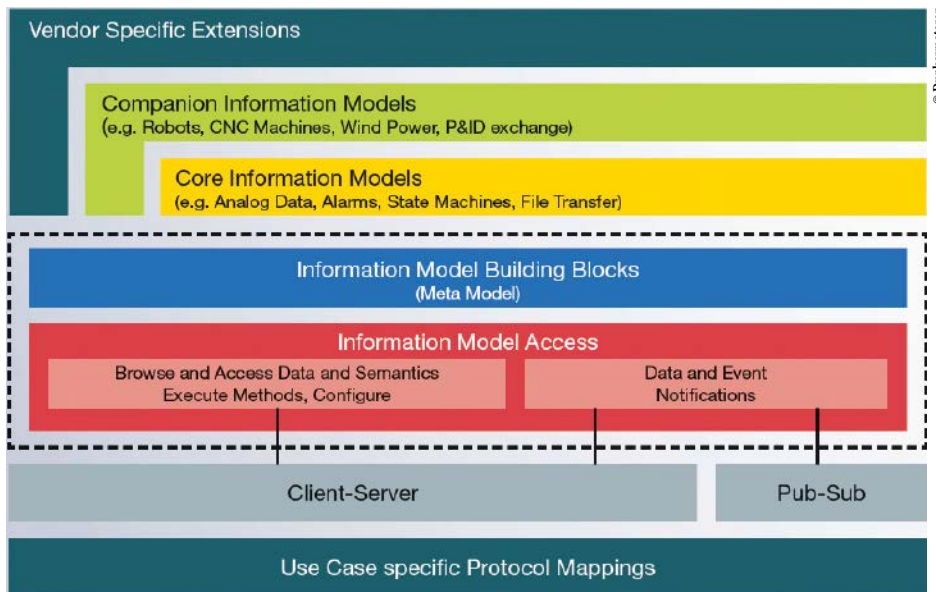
Vendor Specific Extensions

Companion Information Models
(e.g. Robots, CNC Machines, Wind Power, P&ID exchange)

Core Information Models
(e.g. Analog Data, Alarms, State Machines, File Transfer)

Information Model Building Blocks
(Meta Model)

Information Model Access

Browse and Access Data and Semantics
Execute Methods, Configure

Data and Event
Notifications

Client-Server

Pub-Sub

Use Case specific Protocol Mappings

© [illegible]